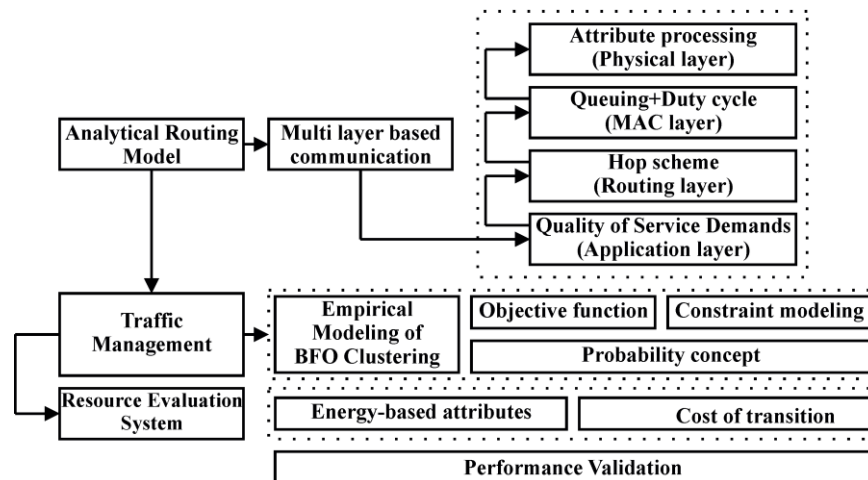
Analytical Routing Model

Multi layer based communication

Attribute processing (Physical layer)

Queuing+Duty cycle (MAC layer)

Hop scheme (Routing layer)

Quality of Service Demands (Application layer)

Traffic Management

Empirical Modeling of BFO Clustering

Objective function

Constraint modeling

Probability concept

Resource Evaluation System

Energy-based attributes

Cost of transition

Performance Validation